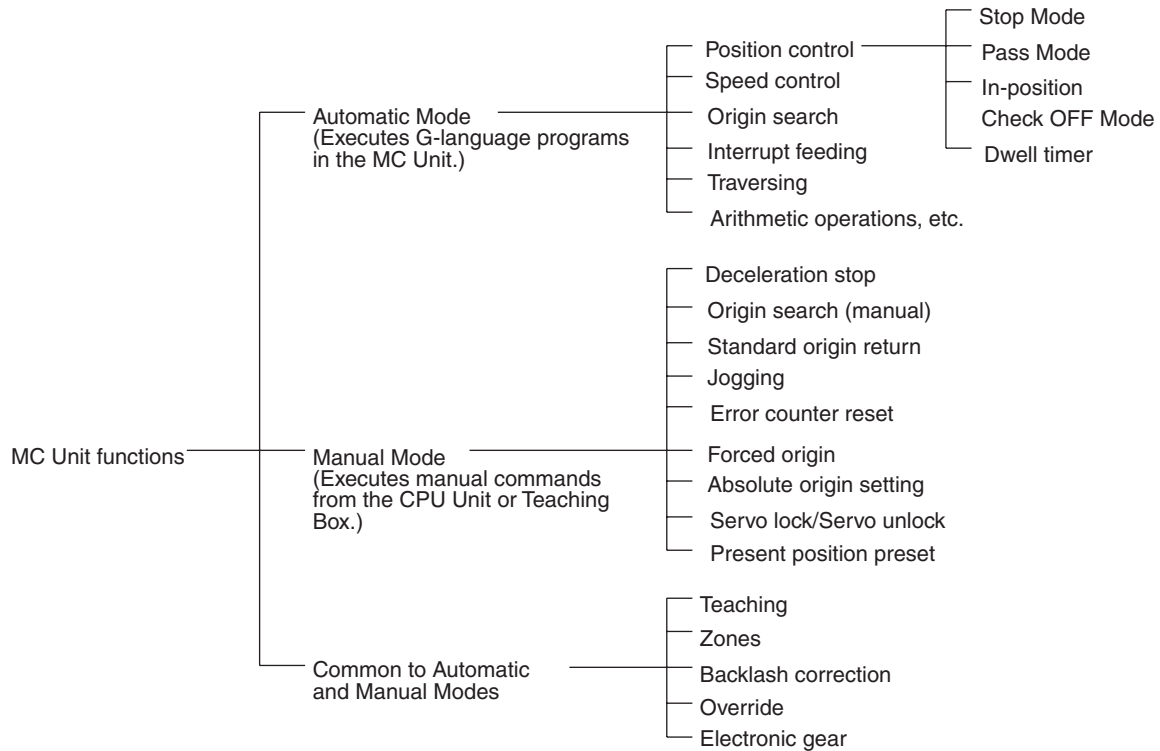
MC Unit functions

Automatic Mode (Executes G-language programs in the MC Unit.)

Position control

Stop Mode

Pass Mode

In-position Check OFF Mode

Dwell timer

Speed control

Origin search

Interrupt feeding

Traversing

Arithmetic operations, etc.

Manual Mode (Executes manual commands from the CPU Unit or Teaching Box.)

Deceleration stop

Origin search (manual)

Standard origin return

Jogging

Error counter reset

Forced origin

Absolute origin setting

Servo lock/Servo unlock

Present position preset

Common to Automatic and Manual Modes

Teaching

Zones

Backlash correction

Override

Electronic gear